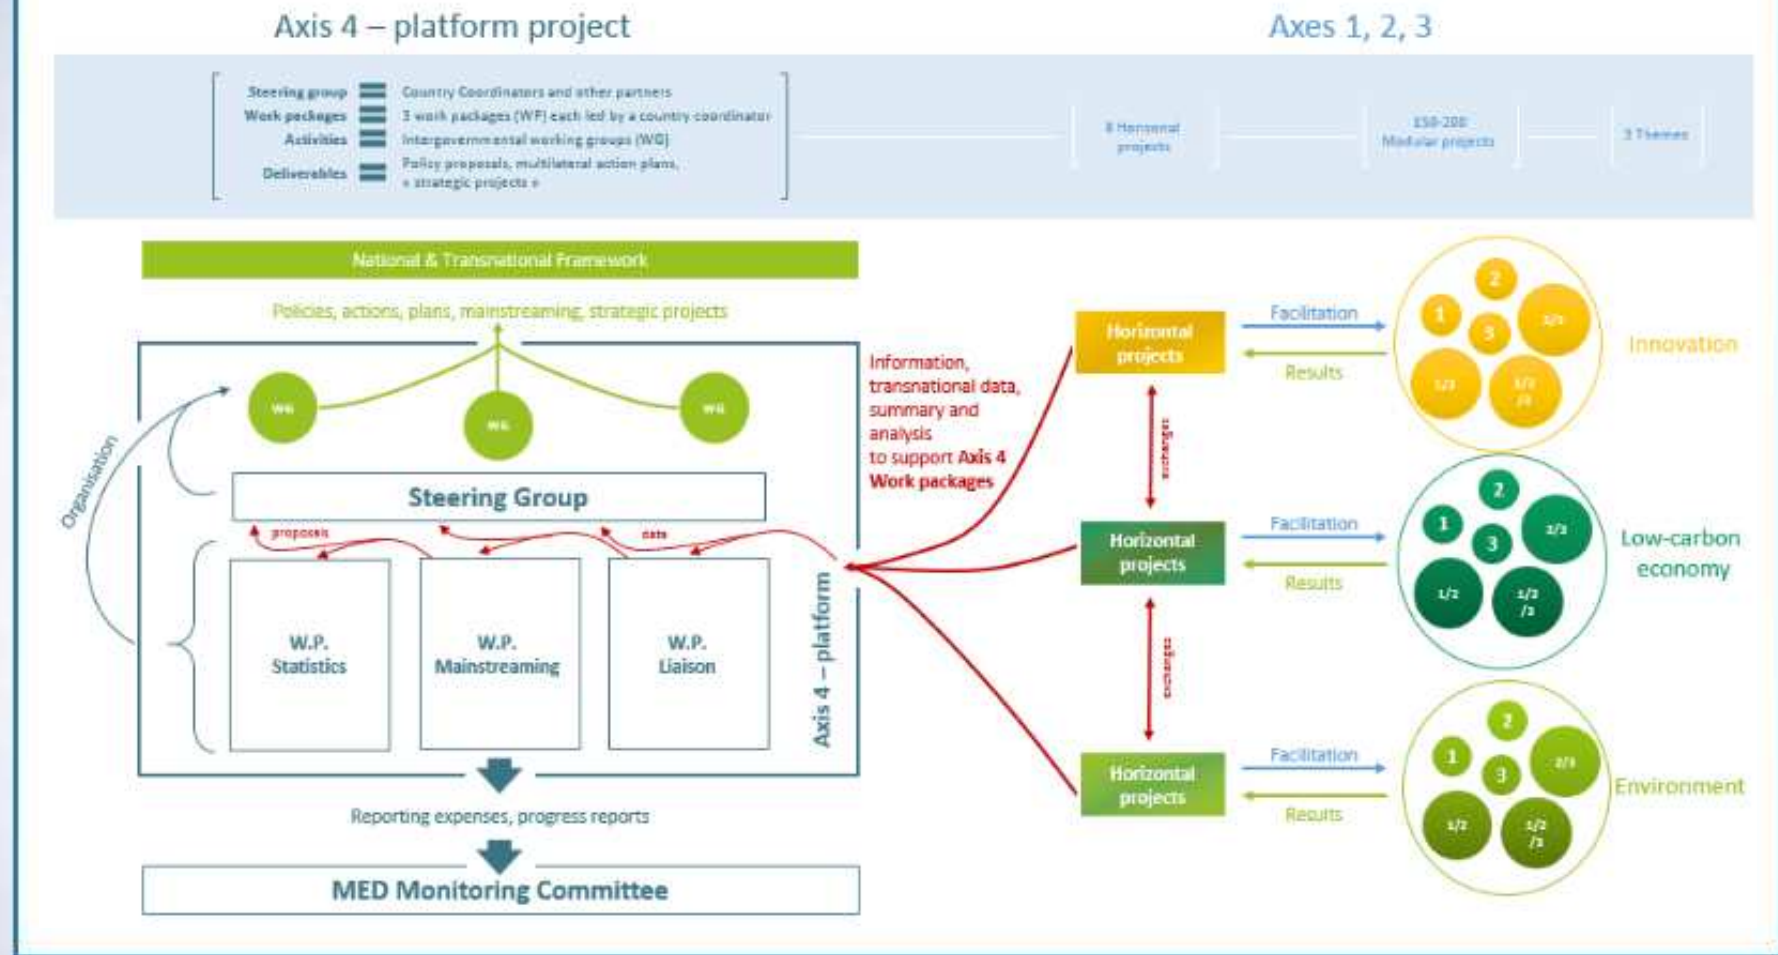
Axis 4 – platform project

Axes 1, 2, 3

Steering group = Country Coordinators and other partners
Work packages = 3 work packages (WP) each led by a country coordinator
Activities = Intergovernmental working groups (WG)
Deliverables = Policy proposals, multilateral action plans, « strategic projects »

8 Horizontal projects

150-200 Modular projects

3 Themes

National & Transnational Framework

Policies, actions, plans, mainstreaming, strategic projects

WG

WG

WG

Organisation

Steering Group

proposals

data

W.P. Statistics

W.P. Mainstreaming

W.P. Liaison

Axis 4 – platform

Reporting expenses, progress reports

MED Monitoring Committee

Information, transnational data, summary and analysis to support Axis 4 Work packages

Horizontal projects

exchanges

Horizontal projects

exchanges

Horizontal projects

Facilitation

Results

Facilitation

Results

Facilitation

Results

2
1
3
1/3
1/2
1/2 /3

Innovation

2
1
3
1/3
1/2
1/2 /3

Low-carbon economy

2
1
3
2/3
1/2
1/2 /3

Environment